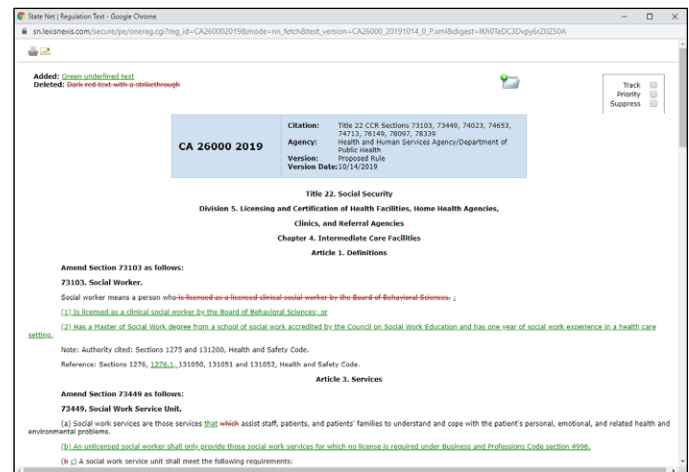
State Net | Regulation Text - Google Chrome

sn.lexisnexis.com/secure/pe/onereg.cgi?reg_id=CA26000201988mode=nn_fetch&text_version=CA26000_20191014_0_P.xml&digest=lKh0TeDC3Dvpy6rZIJZ50A

Added: Green underlined text
Deleted: Dark red text with a strikethrough

Track
Priority
Suppress

CA 26000 2019

Citation: Title 22 CCR Sections 73103, 73449, 74023, 74653, 74713, 76149, 78097, 78339
Agency: Health and Human Services Agency/Department of Public Health
Version: Proposed Rule
Version Date: 10/14/2019

Title 22. Social Security

Division 5. Licensing and Certification of Health Facilities, Home Health Agencies, Clinics, and Referral Agencies

Chapter 4. Intermediate Care Facilities

Article 1. Definitions

Amend Section 73103 as follows:

73103. Social Worker.

Social worker means a person who is licensed as a licensed clinical social worker by the Board of Behavioral Sciences. :

(1) Is licensed as a clinical social worker by the Board of Behavioral Sciences; or

(2) Has a Master of Social Work degree from a school of social work accredited by the Council on Social Work Education and has one year of social work experience in a health care setting.

Note: Authority cited: Sections 1275 and 131200, Health and Safety Code.

Reference: Sections 1276, 1276.1, 131050, 131051 and 131052, Health and Safety Code.

Article 3. Services

Amend Section 73449 as follows:

73449. Social Work Service Unit.

(a) Social work services are those services that which assist staff, patients, and patients' families to understand and cope with the patient's personal, emotional, and related health and environmental problems.

(b) An unlicensed social worker shall only provide those social work services for which no license is required under Business and Professions Code section 4996.

(b c) A social work service unit shall meet the following requirements: